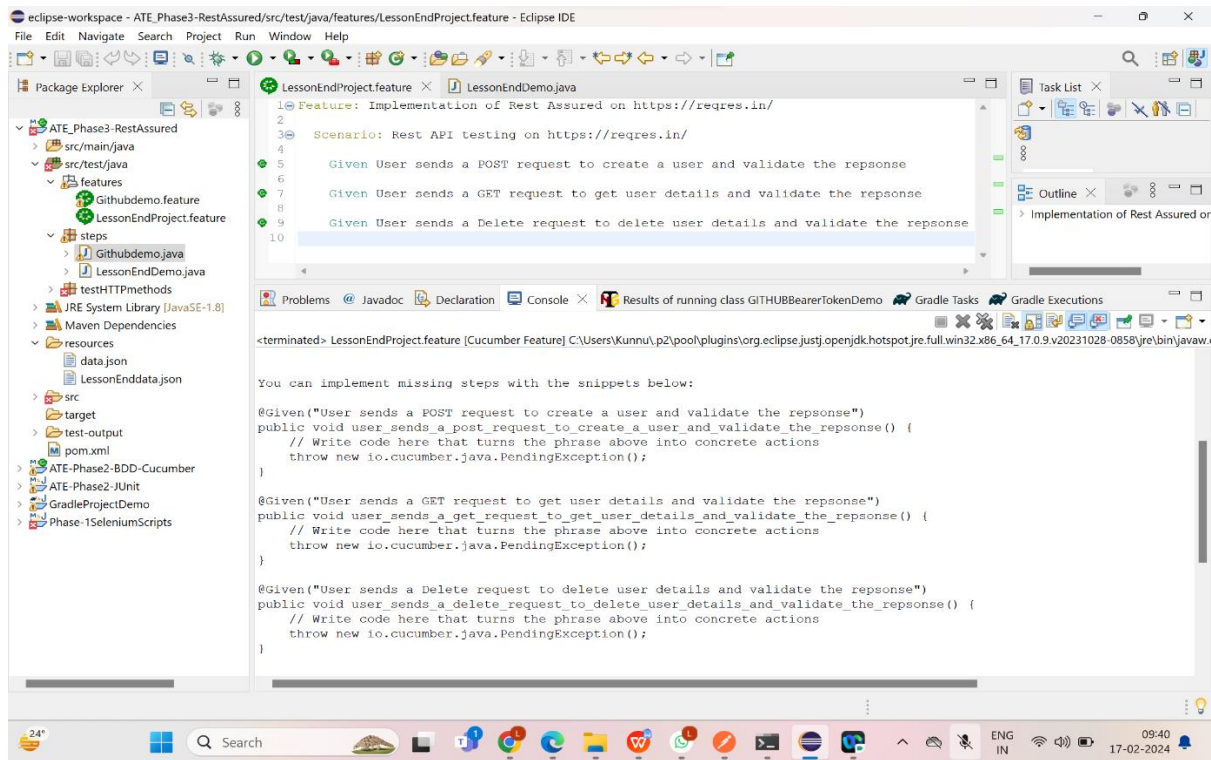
eclipse-workspace - ATE_Phase3-RestAssured/src/test/java/features/LessonEndProject.feature - Eclipse IDE

File Edit Navigate Search Project Run Window Help

Package Explorer

ATE_Phase3-RestAssured
src/main/java
src/test/java
features
Githubdemo.feature
LessonEndProject.feature
steps
Githubdemo.java
LessonEndDemo.java
testHTTPmethods
JRE System Library [JavaSE-1.8]
Maven Dependencies
resources
data.json
LessonEnddata.json
src
target
test-output
pom.xml
ATE-Phase2-BDD-Cucumber
ATE-Phase2-JUnit
GradleProjectDemo
Phase-1SeleniumScripts

LessonEndProject.feature LessonEndDemo.java

1 Feature: Implementation of Rest Assured on https://reqres.in/
2
3 Scenario: Rest API testing on https://reqres.in/
4
5 Given User sends a POST request to create a user and validate the repsonse
6
7 Given User sends a GET request to get user details and validate the repsonse
8
9 Given User sends a Delete request to delete user details and validate the repsonse
10

Task List

Outline
Implementation of Rest Assured or

Problems Javadoc Declaration Console Results of running class GITHUBBearerTokenDemo Gradle Tasks Gradle Executions

<terminated> LessonEndProject.feature [Cucumber Feature] C:\Users\Kunnu\.p2\pool\plugins\org.eclipse.justj.openjdk.hotspot.jre.full.win32.x86_64_17.0.9.v20231028-0858\jre\bin\javaw.

You can implement missing steps with the snippets below:

@Given("User sends a POST request to create a user and validate the repsonse")
public void user_sends_a_post_request_to_create_a_user_and_validate_the_repsonse() {
    // Write code here that turns the phrase above into concrete actions
    throw new io.cucumber.java.PendingException();
}

@Given("User sends a GET request to get user details and validate the repsonse")
public void user_sends_a_get_request_to_get_user_details_and_validate_the_repsonse() {
    // Write code here that turns the phrase above into concrete actions
    throw new io.cucumber.java.PendingException();
}

@Given("User sends a Delete request to delete user details and validate the repsonse")
public void user_sends_a_delete_request_to_delete_user_details_and_validate_the_repsonse() {
    // Write code here that turns the phrase above into concrete actions
    throw new io.cucumber.java.PendingException();
}

24°
Search
ENG IN
09:40
17-02-2024